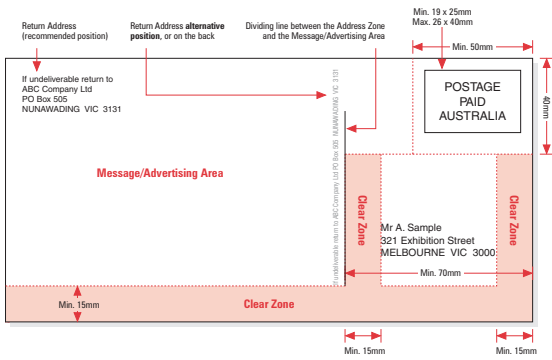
Return Address
(recommended position)

Return Address **alternative position**, or on the back

Dividing line between the Address Zone and the Message/Advertising Area

Min. 19 x 25mm
Max. 26 x 40mm

Min. 50mm

If undeliverable return to
ABC Company Ltd
PO Box 505
NUNAWADING VIC 3131

If undeliverable return to ABC Company Ltd PO Box 505 NUNAWADING VIC 3131

POSTAGE
PAID
AUSTRALIA

40mm

Message/Advertising Area

Clear Zone

Mr A. Sample
321 Exhibition Street
MELBOURNE VIC 3000

Clear Zone

Min. 70mm

Min. 15mm

Clear Zone

Min. 15mm

Min. 15mm